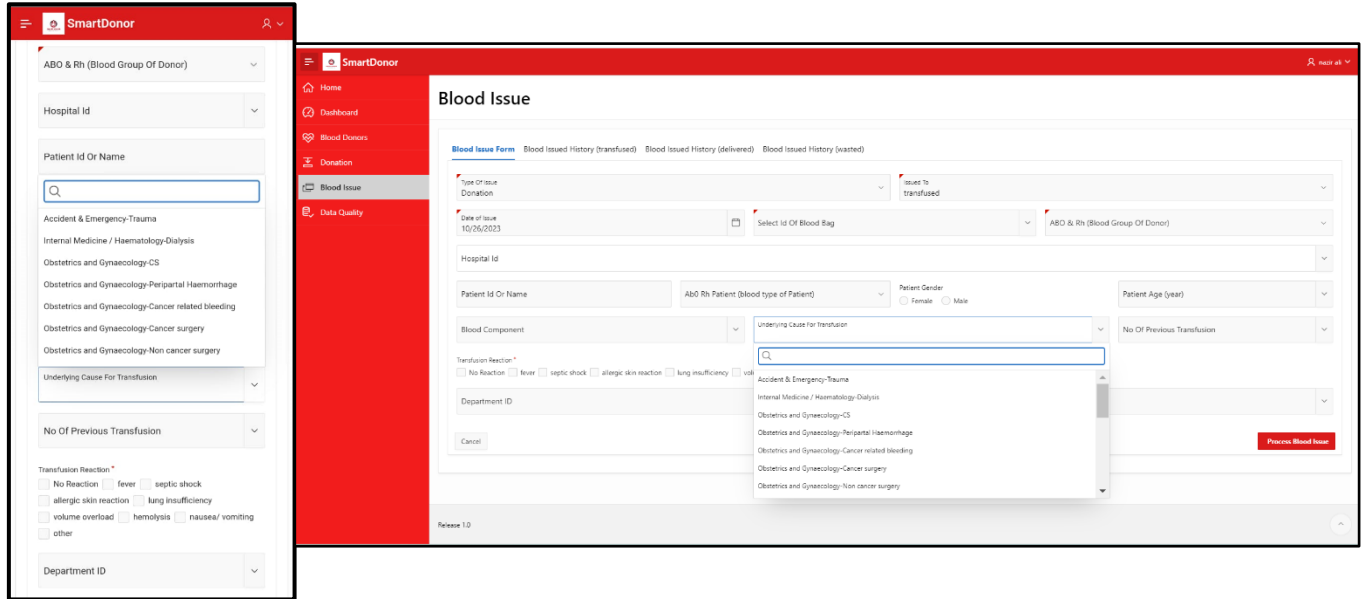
SmartDonor

ABO & Rh (Blood Group Of Donor)

Hospital Id

Patient Id Or Name

Accident & Emergency-Trauma
Internal Medicine / Haematology-Dialysis
Obstetrics and Gynaecology-CS
Obstetrics and Gynaecology-Peripartal Haemorrhage
Obstetrics and Gynaecology-Cancer related bleeding
Obstetrics and Gynaecology-Cancer surgery
Obstetrics and Gynaecology-Non cancer surgery

Underlying Cause For Transfusion

No Of Previous Transfusion

Transfusion Reaction *
No Reaction fever septic shock allergic skin reaction lung insufficiency volume overload hemolysis nausea/ vomiting other

Department ID

SmartDonor
nazir ali
Home
Dashboard
Blood Donors
Donation
Blood Issue
Data Quality

Blood Issue

Blood Issue Form Blood Issued History (transfused) Blood Issued History (delivered) Blood Issued History (wasted)

Type Of Issue
Donation

Issued To
transfused

Date of Issue
10/26/2023

Select Id Of Blood Bag

ABO & Rh (Blood Group Of Donor)

Hospital Id

Patient Id Or Name

Ab0 Rh Patient (blood type of Patient)

Patient Gender
Female Male

Patient Age (year)

Blood Component

Underlying Cause For Transfusion

No Of Previous Transfusion

Transfusion Reaction *
No Reaction fever septic shock allergic skin reaction lung insufficiency vol

Accident & Emergency-Trauma
Internal Medicine / Haematology-Dialysis
Obstetrics and Gynaecology-CS
Obstetrics and Gynaecology-Peripartal Haemorrhage
Obstetrics and Gynaecology-Cancer related bleeding
Obstetrics and Gynaecology-Cancer surgery
Obstetrics and Gynaecology-Non cancer surgery

Department ID

Cancel

Process Blood Issue

Release 1.0